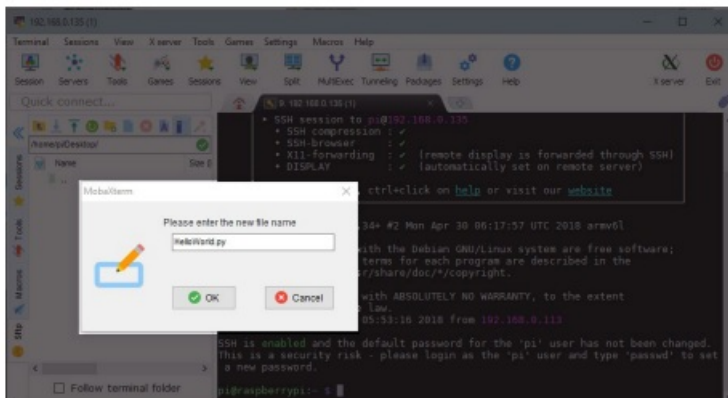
192.168.0.135 (1)

Terminal Sessions View X server Tools Games Settings Macros Help

Session Servers Tools Games Sessions View Split MultiExec Tunneling Packages Settings Help X server Exit

Quick connect...

/home/pi/Desktop/

Name Size

Sessions Tools Macros Sftp

Follow terminal folder

3. 192.168.0.135 (1)

• SSH session to pi@192.168.0.135
• SSH compression : ✓
• SSH-browser : ✓
• X11-forwarding : ✓ (remote display is forwarded through SSH)
• DISPLAY : ✓ (automatically set on remote server)

ctrl+click on help or visit our website

.34+ #2 Mon Apr 30 06:17:57 UTC 2018 armv6l

with the Debian GNU/Linux system are free software;
terms for each program are described in the
r/share/doc/*/copyright.

with ABSOLUTELY NO WARRANTY, to the extent
law.
05:53:16 2018 from 192.168.0.113

SSH is enabled and the default password for the 'pi' user has not been changed.
This is a security risk - please login as the 'pi' user and type 'passwd' to set a new password.

pi@raspberrypi:~ $

MobaXterm

Please enter the new file name

HelloWorld.py

OK Cancel